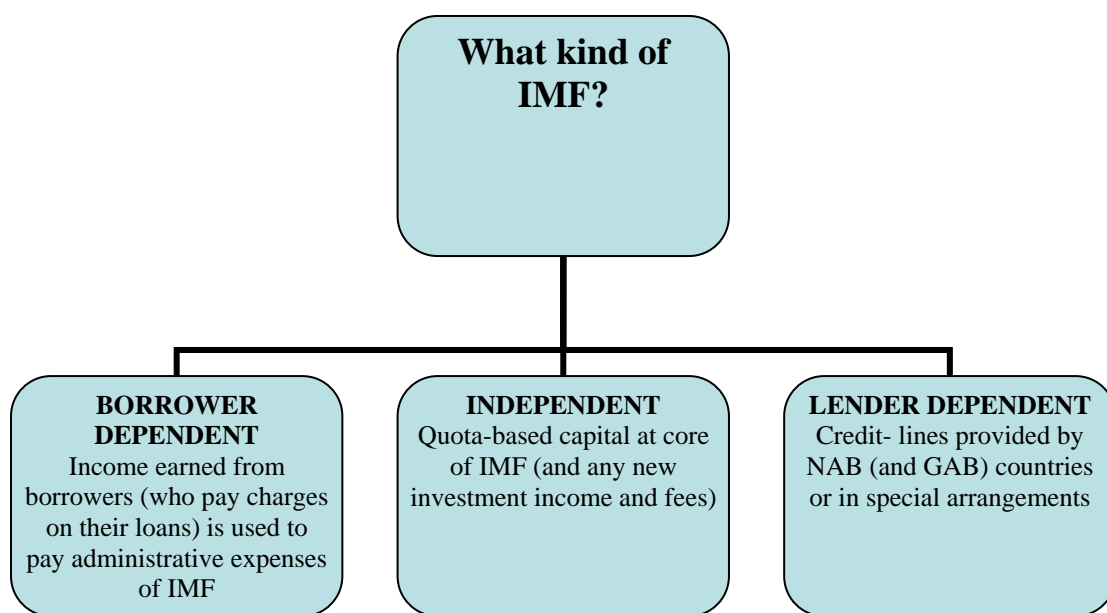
What kind of IMF?

BORROWER DEPENDENT
Income earned from borrowers (who pay charges on their loans) is used to pay administrative expenses of IMF

INDEPENDENT
Quota-based capital at core of IMF (and any new investment income and fees)

LENDER DEPENDENT
Credit- lines provided by NAB (and GAB) countries or in special arrangements